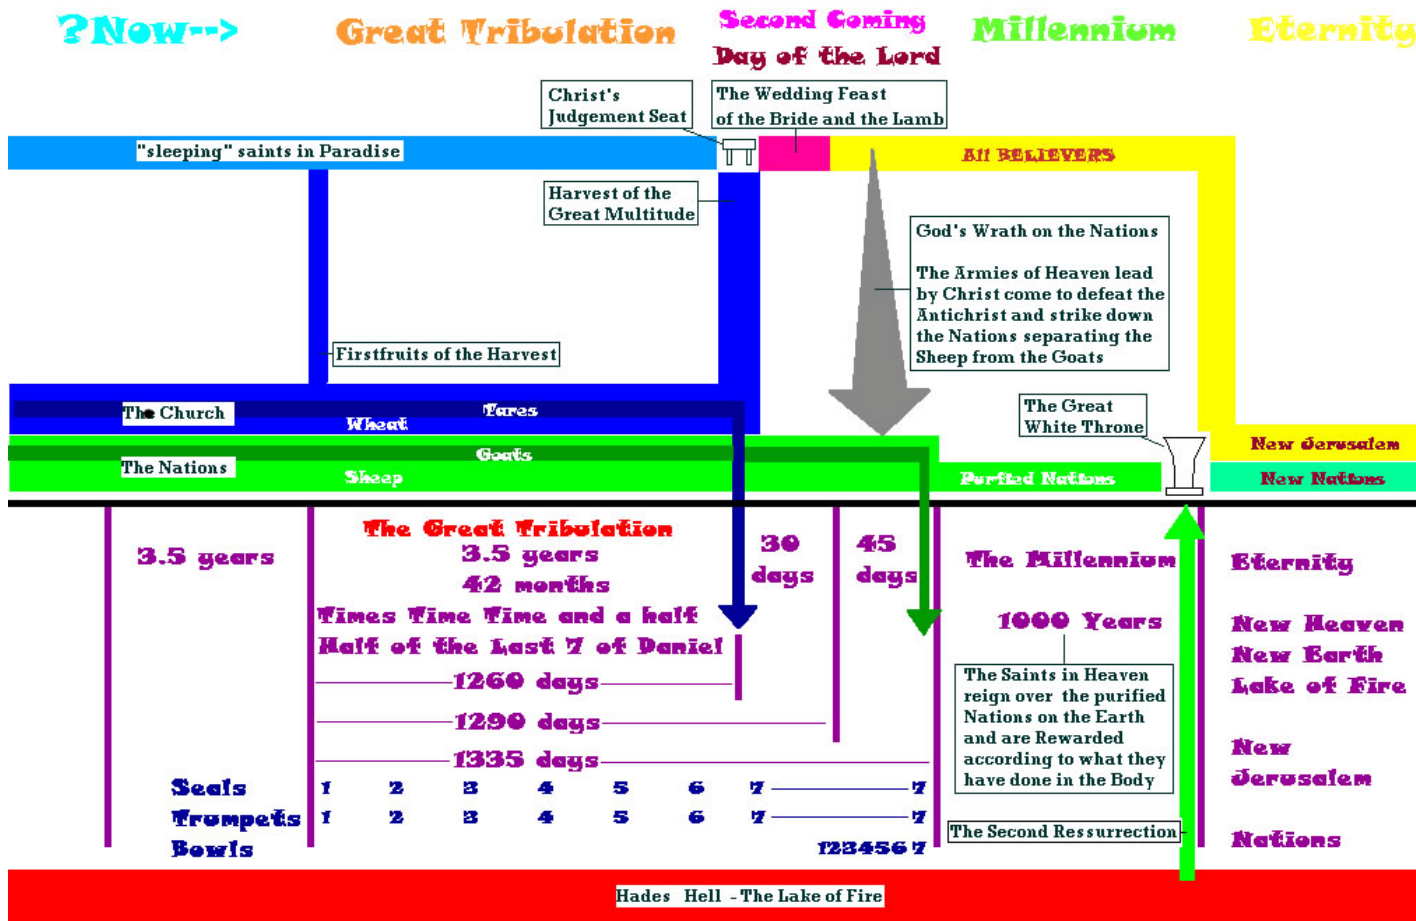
?Now-->

Great Tribulation

Second Coming

Day of the Lord

Millennium

Eternity

Christ's Judgement Seat

The Wedding Feast of the Bride and the Lamb

"sleeping" saints in Paradise

All BELIEVERS

Harvest of the Great Multitude

God's Wrath on the Nations

The Armies of Heaven lead by Christ come to defeat the Antichrist and strike down the Nations separating the Sheep from the Goats

Firstfruits of the Harvest

The Church

Tares

Wheat

The Great White Throne

New Jerusalem

Goats

The Nations

Sheep

Purfied Nations

New Nations

3.5 years

The Great Tribulation
3.5 years
42 months
Times Time Time and a half
Half of the Last 7 of Daniel

30 days

45 days

The Millennium

1000 Years

Eternity

New Heaven
New Earth
Lake of Fire

New Jerusalem

Nations

1260 days

1290 days

1335 days

The Saints in Heaven reign over the purified Nations on the Earth and are Rewarded according to what they have done in the Body

| Seals | 1 | 2 | 3 | 4 | 5 | 6 | 7 | 7 |
|---|---|---|---|---|---|---|---|---|
| Trumpets | 1 | 2 | 3 | 4 | 5 | 6 | 7 | 7 |
| Bowls | | | | | | | | 1234567 |

The Second Ressurrection

Hades Hell - The Lake of Fire